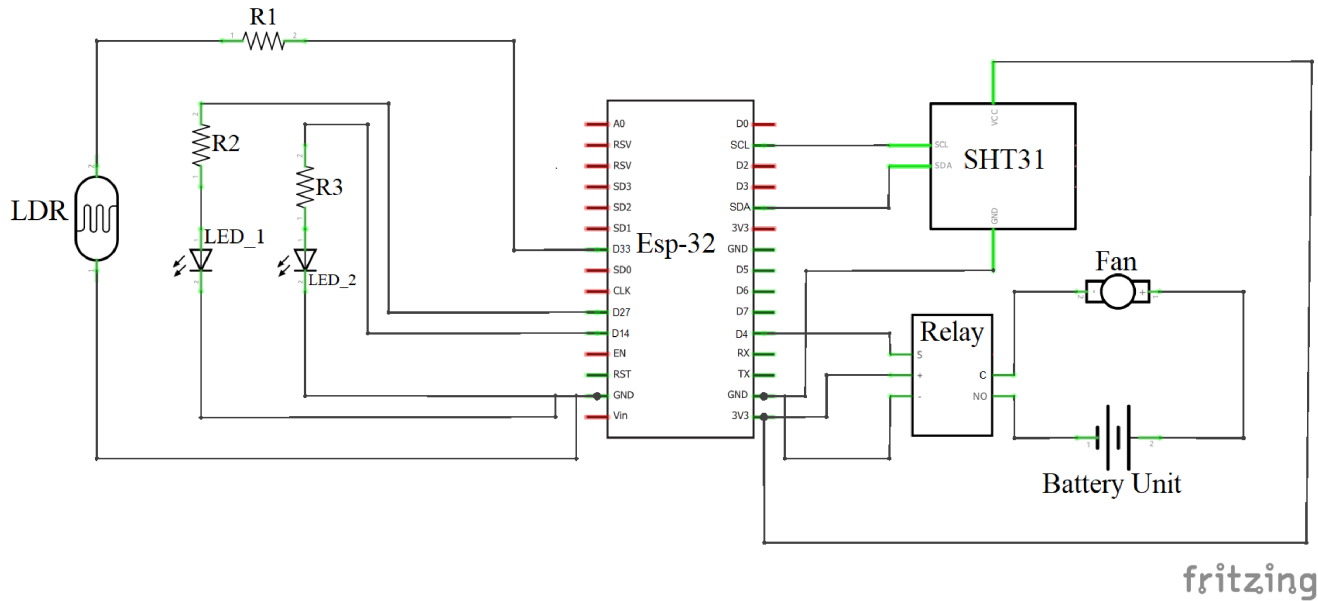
R1
1 2
LDR
2
1
R2
2
1
LED_1
R3
2
1
LED_2
Esp-32
A0
RSV
RSV
SD3
SD2
SD1
D33
SD0
CLK
D27
D14
EN
RST
GND
Vin
D0
SCL
D2
D3
SDA
3V3
GND
D5
D6
D7
D4
RX
TX
GND
3V3
SHT31
VCC
SCL
SDA
GND
Fan
2 1
Relay
S
+
-
C
NO
Battery Unit
1 2
fritzing